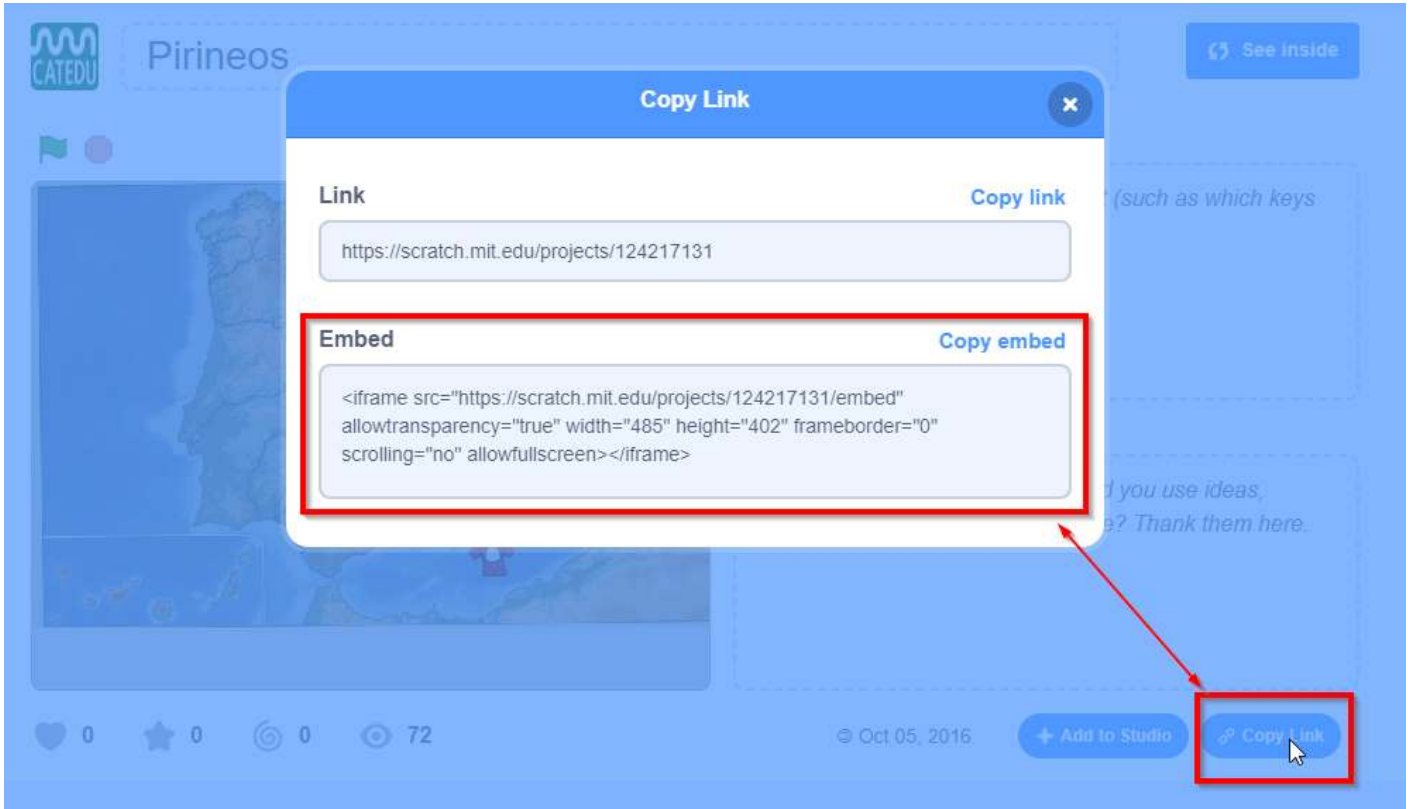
CATEDU

Pirineos

See inside

Copy Link

Link

Copy link

https://scratch.mit.edu/projects/124217131

Embed

Copy embed

<iframe src="https://scratch.mit.edu/projects/124217131/embed" allowtransparency="true" width="485" height="402" frameborder="0" scrolling="no" allowfullscreen></iframe>

(such as which keys

d you use ideas,

e? Thank them here.

0 0 0 72

Oct 05, 2016

+ Add to Studio

Copy Link